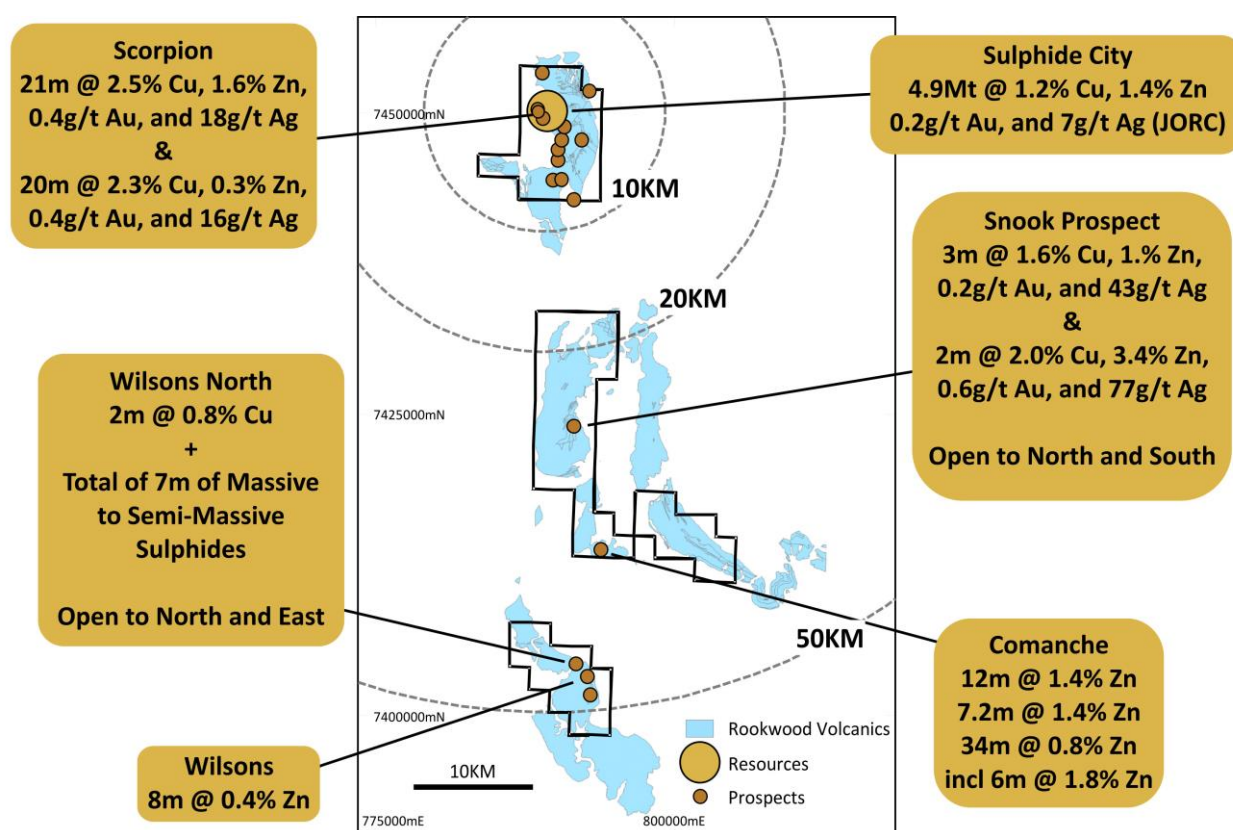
Scorpion
21m @ 2.5% Cu, 1.6% Zn, 0.4g/t Au, and 18g/t Ag
&
20m @ 2.3% Cu, 0.3% Zn, 0.4g/t Au, and 16g/t Ag

Sulphide City
4.9Mt @ 1.2% Cu, 1.4% Zn 0.2g/t Au, and 7g/t Ag (JORC)

7450000mN

10KM

Snook Prospect
3m @ 1.6% Cu, 1.% Zn, 0.2g/t Au, and 43g/t Ag
&
2m @ 2.0% Cu, 3.4% Zn, 0.6g/t Au, and 77g/t Ag

Open to North and South

20KM

Wilsons North
2m @ 0.8% Cu
+
Total of 7m of Massive to Semi-Massive Sulphides

Open to North and East

7425000mN

50KM

Comanche
12m @ 1.4% Zn
7.2m @ 1.4% Zn
34m @ 0.8% Zn
incl 6m @ 1.8% Zn

7400000mN

Rookwood Volcanics
Resources
Prospects

Wilsons
8m @ 0.4% Zn

10KM

775000mE

800000mE